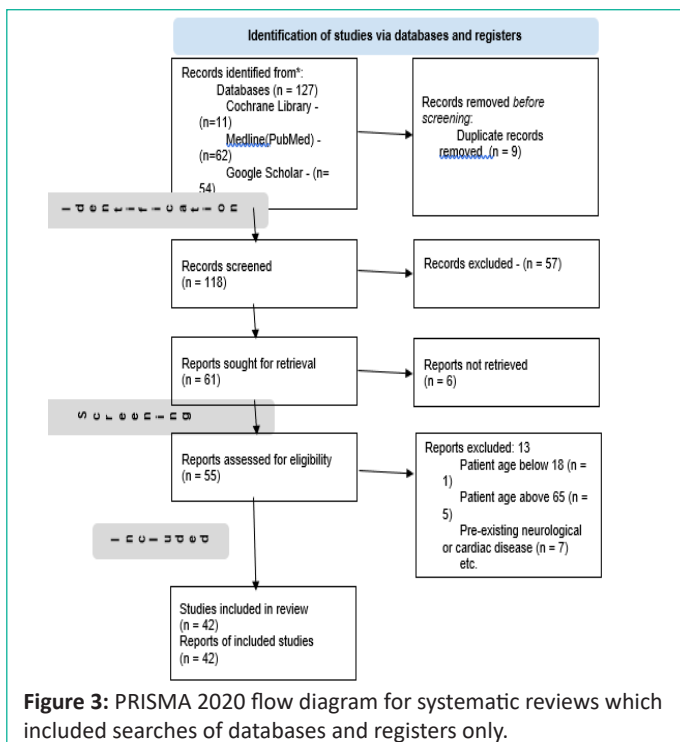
Identification of studies via databases and registers

Records identified from*:
Databases (n = 127)
Cochrane Library - (n=11)
Medline(PubMed) - (n=62)
Google Scholar - (n= 54)

Records removed *before screening*:
Duplicate records removed (n = 9)

Identification

Records screened
(n = 118)

Records excluded - (n = 57)

Reports sought for retrieval
(n = 61)

Reports not retrieved
(n = 6)

Screening

Reports assessed for eligibility
(n = 55)

Reports excluded: 13
Patient age below 18 (n = 1)
Patient age above 65 (n = 5)
Pre-existing neurological or cardiac disease (n = 7)
etc.

Included

Studies included in review
(n = 42)
Reports of included studies
(n = 42)

**Figure 3:** PRISMA 2020 flow diagram for systematic reviews which included searches of databases and registers only.